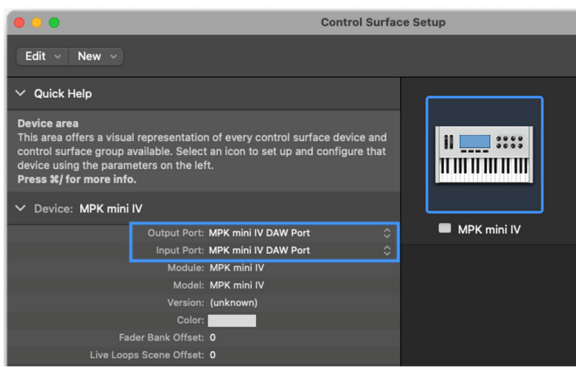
Control Surface Setup

Edit New

Quick Help

Device area
This area offers a visual representation of every control surface device and control surface group available. Select an icon to set up and configure that device using the parameters on the left.
Press ⌘/ for more info.

Device: MPK mini IV

Output Port: MPK mini IV DAW Port
Input Port: MPK mini IV DAW Port
Module: MPK mini IV
Model: MPK mini IV
Version: (unknown)
Color:
Fader Bank Offset: 0
Live Loops Scene Offset: 0

MPK mini IV